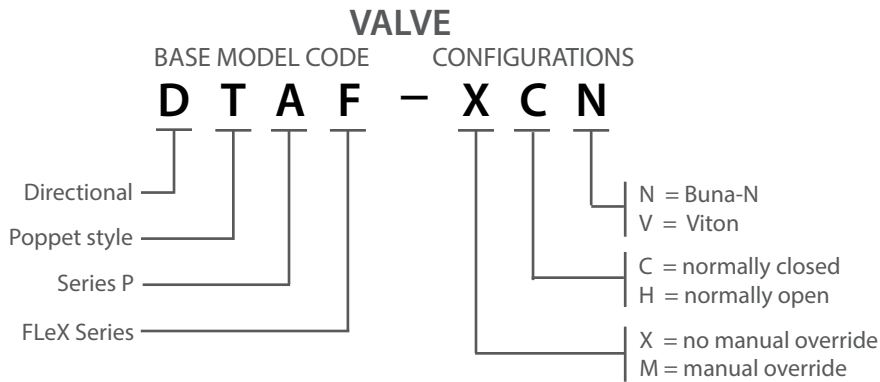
VALVE

BASE MODEL CODE

CONFIGURATIONS

D T A F – X C N

Directional

Poppet style

Series P

FLeX Series

N = Buna-N
V = Viton

C = normally closed
H = normally open

X = no manual override
M = manual override